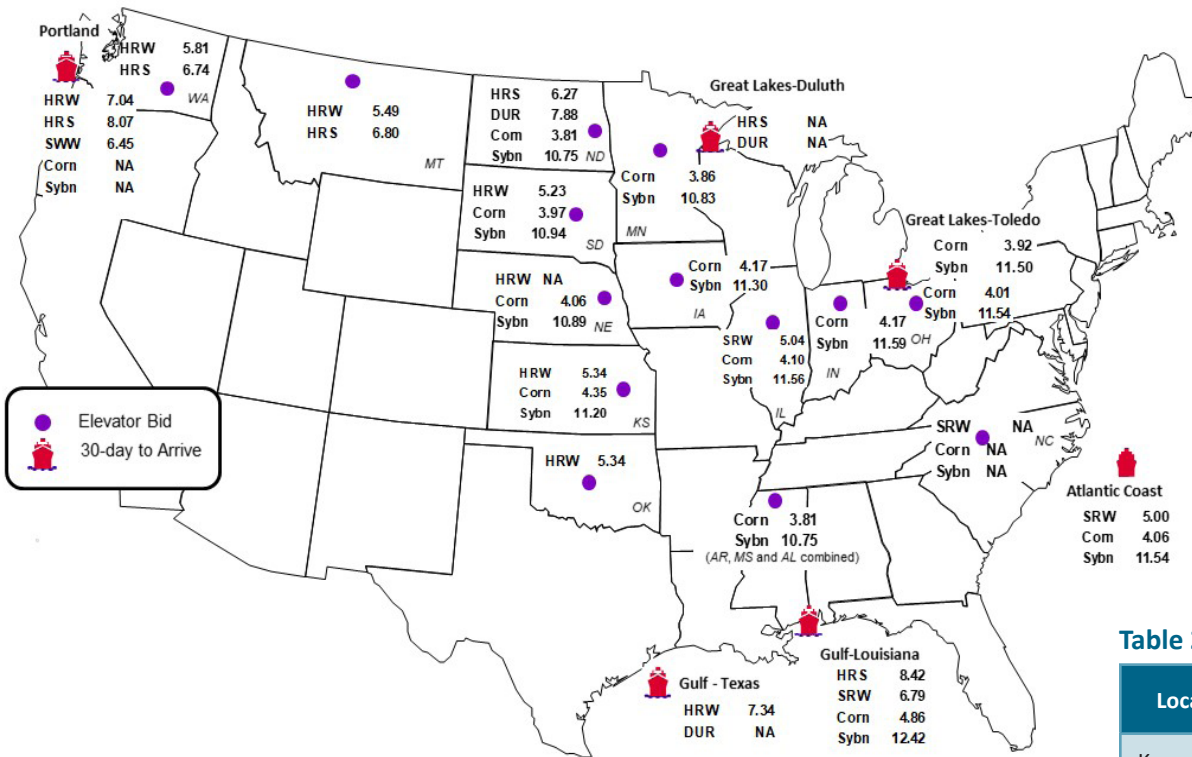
Portland
HRW 5.81
HRS 6.74
HRW 7.04
HRS 8.07
SWW 6.45
Corn NA
Sybn NA
WA

HRW 5.49
HRS 6.80
MT

HRS 6.27
DUR 7.88
Com 3.81
Sybn 10.75
ND

Great Lakes-Duluth
HRS NA
DUR NA

Corn 3.86
Sybn 10.83
MN

HRW 5.23
Corn 3.97
Sybn 10.94
SD

Great Lakes-Toledo
Corn 3.92
Sybn 11.50

HRW NA
Corn 4.06
Sybn 10.89
NE

Corn 4.17
Sybn 11.30
IA

Corn 4.01
Sybn 11.54
OH

Corn 4.17
Sybn 11.59
IN

SRW 5.04
Com 4.10
Sybn 11.56
IL

HRW 5.34
Corn 4.35
Sybn 11.20
KS

Elevator Bid
30-day to Arrive

SRW NA
Corn NA
Sybn NA
NC

HRW 5.34
OK

Corn 3.81
Sybn 10.75
(AR, MS and AL combined)

Atlantic Coast
SRW 5.00
Com 4.06
Sybn 11.54

Table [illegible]
Loca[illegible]

Gulf - Texas
HRW 7.34
DUR NA

Gulf-Louisiana
HRS 8.42
SRW 6.79
Corn 4.86
Sybn 12.42